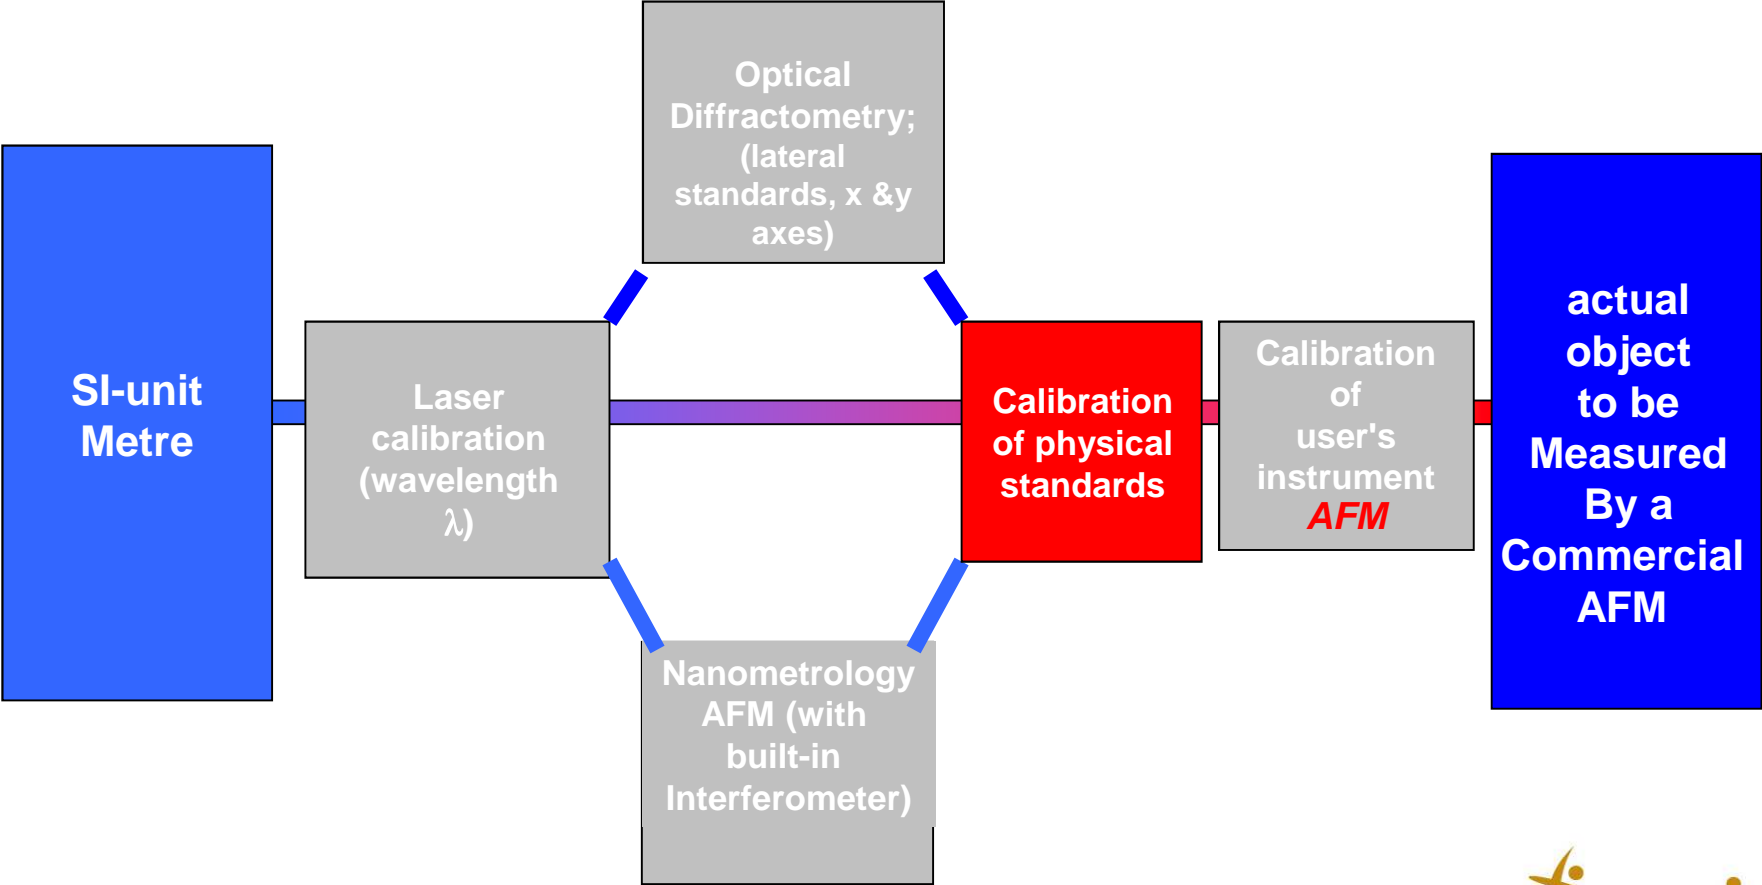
SI-unit Metre

Laser calibration (wavelength $\lambda$)

Optical Diffractometry; (lateral standards, x &y axes)

Nanometrology AFM (with built-in Interferometer)

Calibration of physical standards

Calibration of user's instrument AFM

actual object to be Measured By a Commercial AFM